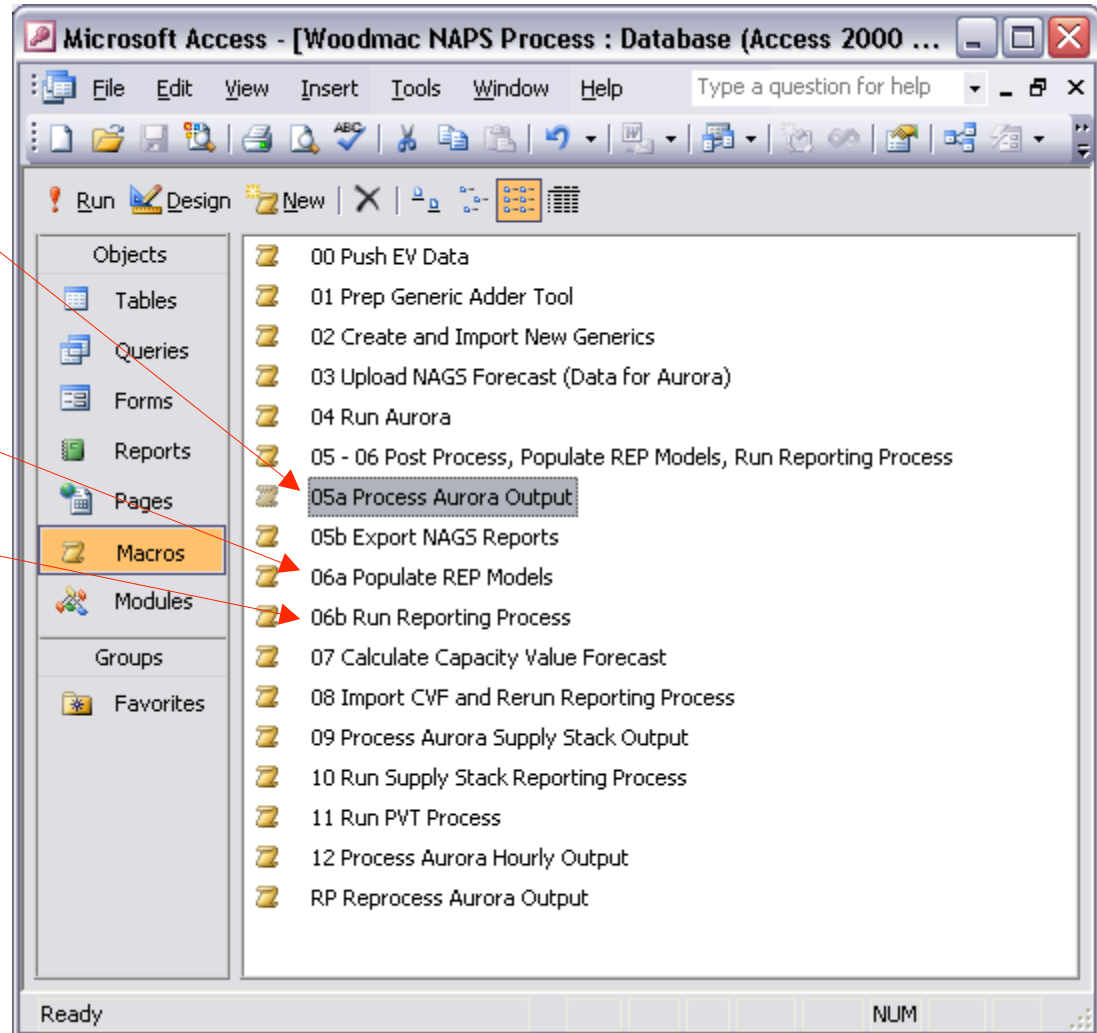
Microsoft Access - [Woodmac NAPS Process : Database (Access 2000 ...

File Edit View Insert Tools Window Help Type a question for help

Run Design New

Objects
Tables
Queries
Forms
Reports
Pages
Macros
Modules
Groups
Favorites

00 Push EV Data
01 Prep Generic Adder Tool
02 Create and Import New Generics
03 Upload NAGS Forecast (Data for Aurora)
04 Run Aurora
05 - 06 Post Process, Populate REP Models, Run Reporting Process
05a Process Aurora Output
05b Export NAGS Reports
06a Populate REP Models
06b Run Reporting Process
07 Calculate Capacity Value Forecast
08 Import CVF and Rerun Reporting Process
09 Process Aurora Supply Stack Output
10 Run Supply Stack Reporting Process
11 Run PVT Process
12 Process Aurora Hourly Output
RP Reprocess Aurora Output

Ready NUM